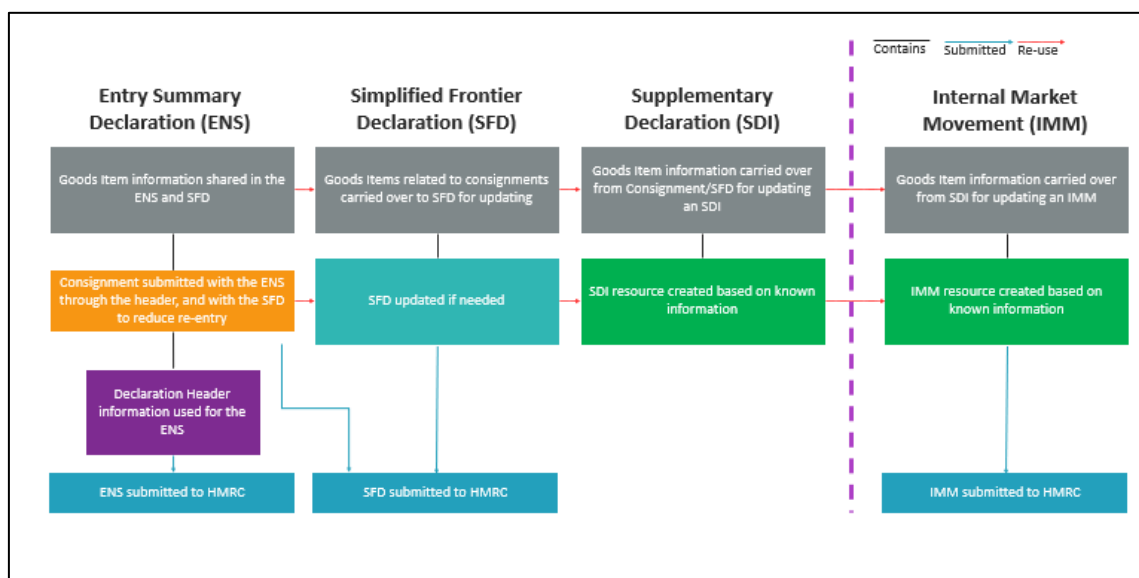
Contains Submitted Re-use

Entry Summary Declaration (ENS)

Simplified Frontier Declaration (SFD)

Supplementary Declaration (SDI)

Internal Market Movement (IMM)

Goods Item information shared in the ENS and SFD

Goods Items related to consignments carried over to SFD for updating

Goods Item information carried over from Consignment/SFD for updating an SDI

Goods Item information carried over from SDI for updating an IMM

Consignment submitted with the ENS through the header, and with the SFD to reduce re-entry

SFD updated if needed

SDI resource created based on known information

IMM resource created based on known information

Declaration Header information used for the ENS

ENS submitted to HMRC

SFD submitted to HMRC

IMM submitted to HMRC